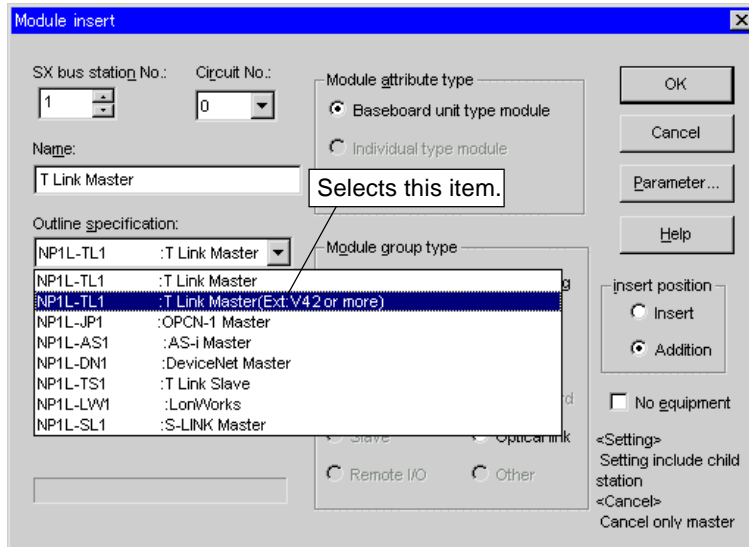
Module insert

SX bus station No.: 1

Circuit No.: 0

Name:

T Link Master

Outline specification:

NP1L-TL1 :T Link Master

| | |
|---|---|
| NP1L-TL1 | :T Link Master |
| NP1L-TL1 | :T Link Master(Ext:V42 or more) |
| NP1L-JP1 | :OPCN-1 Master |
| NP1L-AS1 | :AS-i Master |
| NP1L-DN1 | :DeviceNet Master |
| NP1L-TS1 | :T Link Slave |
| NP1L-LW1 | :LonWorks |
| NP1L-SL1 | :S-LINK Master |

Module attribute type

Baseboard unit type module

Individual type module

Selects this item.

Module group type

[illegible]g

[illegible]d

Slave

Optical link

Remote I/O

Other

OK

Cancel

Parameter...

Help

insert position

Insert

Addition

No equipment

<Setting>
Setting include child station
<Cancel>
Cancel only master